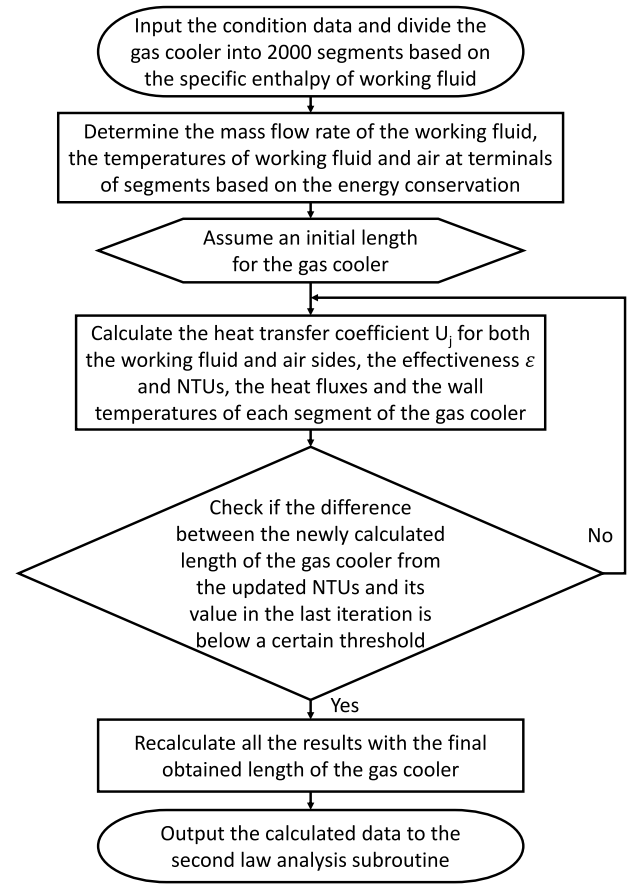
Input the condition data and divide the gas cooler into 2000 segments based on the specific enthalpy of working fluid

Determine the mass flow rate of the working fluid, the temperatures of working fluid and air at terminals of segments based on the energy conservation

Assume an initial length for the gas cooler

Calculate the heat transfer coefficient $U_j$ for both the working fluid and air sides, the effectiveness $\varepsilon$ and NTUs, the heat fluxes and the wall temperatures of each segment of the gas cooler

Check if the difference between the newly calculated length of the gas cooler from the updated NTUs and its value in the last iteration is below a certain threshold

No

Yes

Recalculate all the results with the final obtained length of the gas cooler

Output the calculated data to the second law analysis subroutine